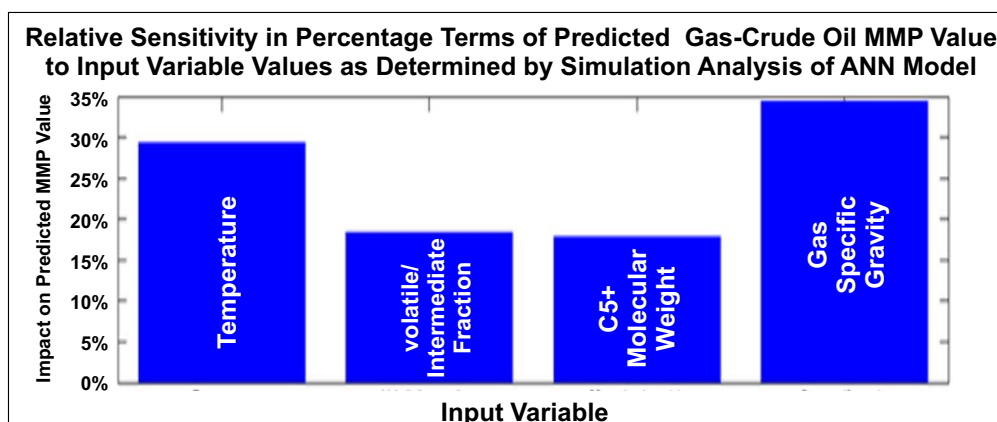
Relative Sensitivity in Percentage Terms of Predicted Gas-Crude Oil MMP Value to Input Variable Values as Determined by Simulation Analysis of ANN Model

Impact on Predicted MMP Value

35%
30%
25%
20%
15%
10%
5%
0%

Temperature

volatile/ Intermediate Fraction

C5+ Molecular Weight

Gas Specific Gravity

Input Variable